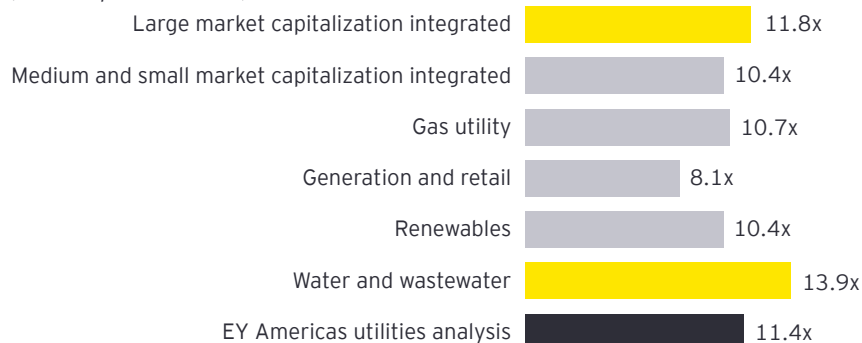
Large market capitalization integrated 11.8x
Medium and small market capitalization integrated 10.4x
Gas utility 10.7x
Generation and retail 8.1x
Renewables 10.4x
Water and wastewater 13.9x
EY Americas utilities analysis 11.4x